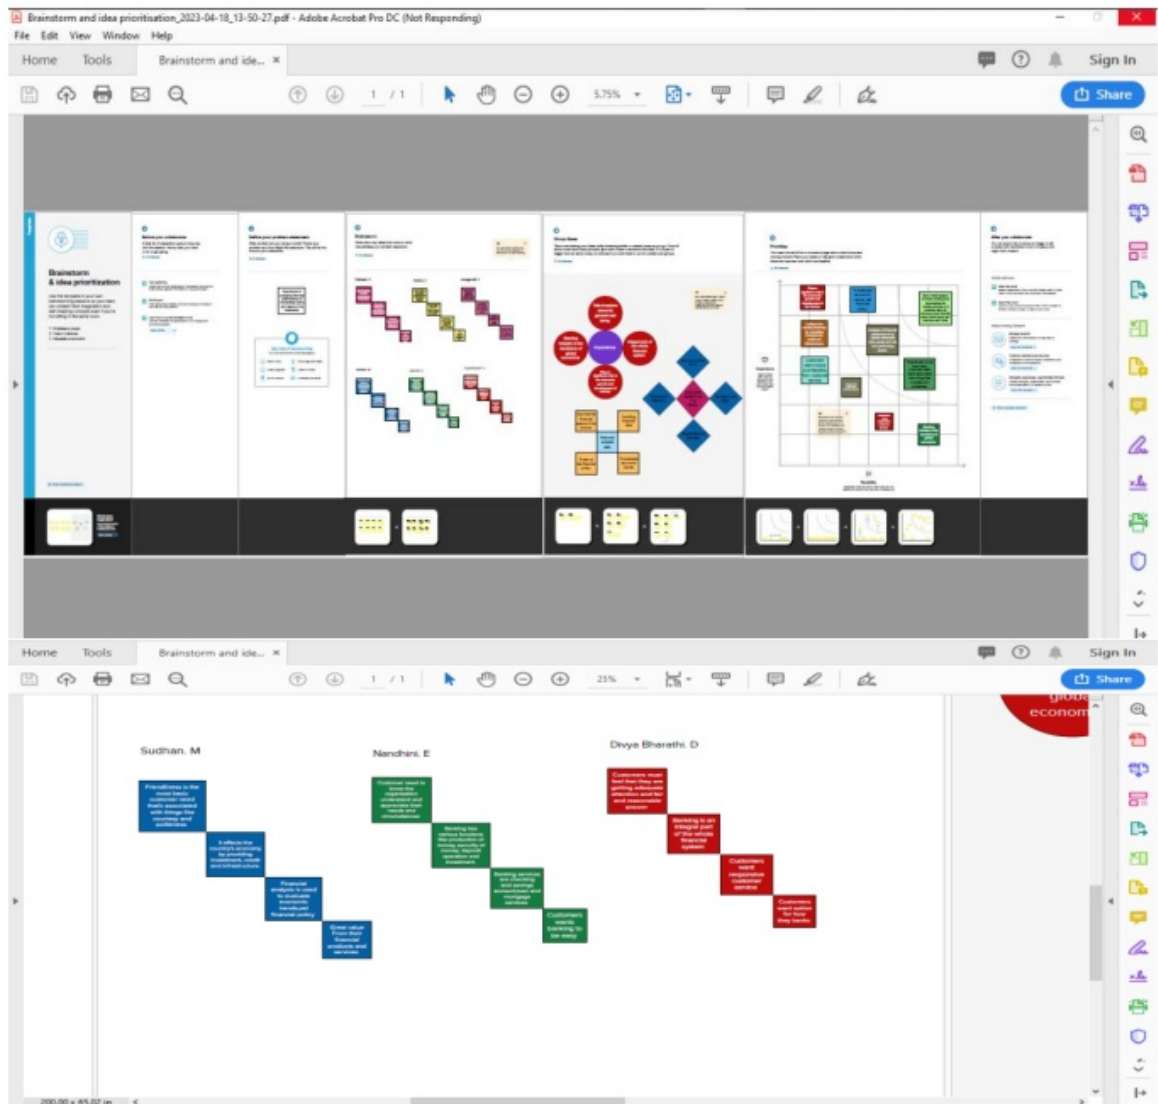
Brainstorm and idea prioritisation_2023-04-18_13-50-27.pdf - Adobe Acrobat Pro DC (Not Responding)

File Edit View Window Help

Home Tools Brainstorm and ide... ×

Sign In

1 / 1 5.75%

Share

Brainstorm & idea prioritization

Home Tools Brainstorm and ide... ×

Sign In

1 / 1 25%

Share

Sudhan. M

Nandhini. E

Divya Bharathi. D

Friendliness is the most basic customer need that's associated with things like courtesy and politeness

It affects the country's economy by providing investment, credit and infrastructure.

Financial analysis is used to evaluate economic trends,set financial policy

Great value From their financial products and services

Customer need to know the organization understand and appreciate their needs and circumstances

Banking has various functions like the protection of money, deposit operation and investment

Banking services are checking and savings accountsloan and mortgage services

Customers wants banking to be easy

Customers must feel that they are getting adequate attention and fair and reasonable answer

Banking is an integral part of the whole financial system

Customers want responsive customer service

Customers want option for how they bank

econom

200.00 x 65.02 in